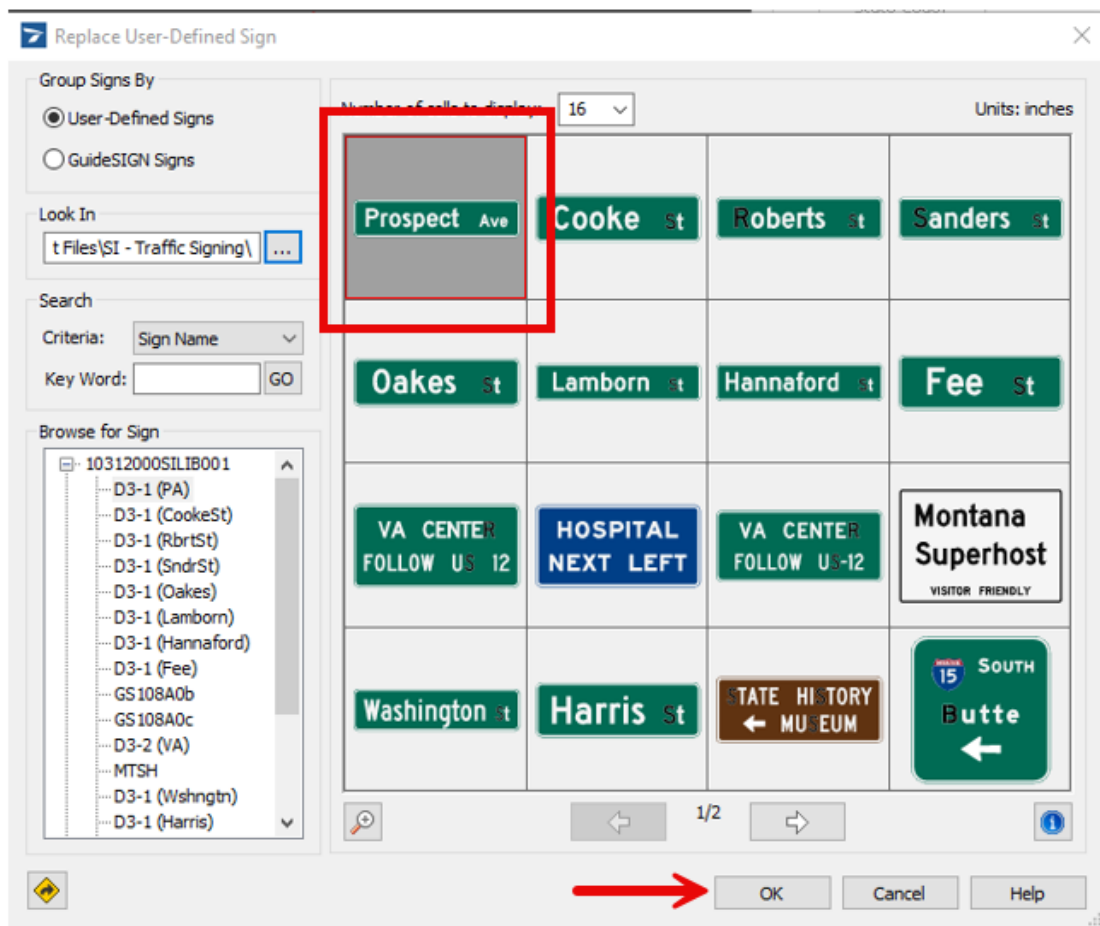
Replace User-Defined Sign

Group Signs By
User-Defined Signs
GuideSIGN Signs

Look In
t Files\SI - Traffic Signing\ ...

Search
Criteria: Sign Name
Key Word: GO

Browse for Sign
10312000SILIB001
D3-1 (PA)
D3-1 (CookeSt)
D3-1 (RbrtSt)
D3-1 (SndrSt)
D3-1 (Oakes)
D3-1 (Lamborn)
D3-1 (Hannaford)
D3-1 (Fee)
GS108A0b
GS108A0c
D3-2 (VA)
MTSH
D3-1 (Wshngtn)
D3-1 (Harris)

Number of cells to display: 16
Units: inches

Prospect Ave
Cooke St
Roberts St
Sanders St
Oakes St
Lamborn St
Hannaford St
Fee St
VA CENTER FOLLOW US 12
HOSPITAL NEXT LEFT
VA CENTER FOLLOW US-12
Montana Superhost VISITOR FRIENDLY
Washington St
Harris St
STATE HISTORY ← MUSEUM
15 SOUTH Butte ←

1/2

OK
Cancel
Help